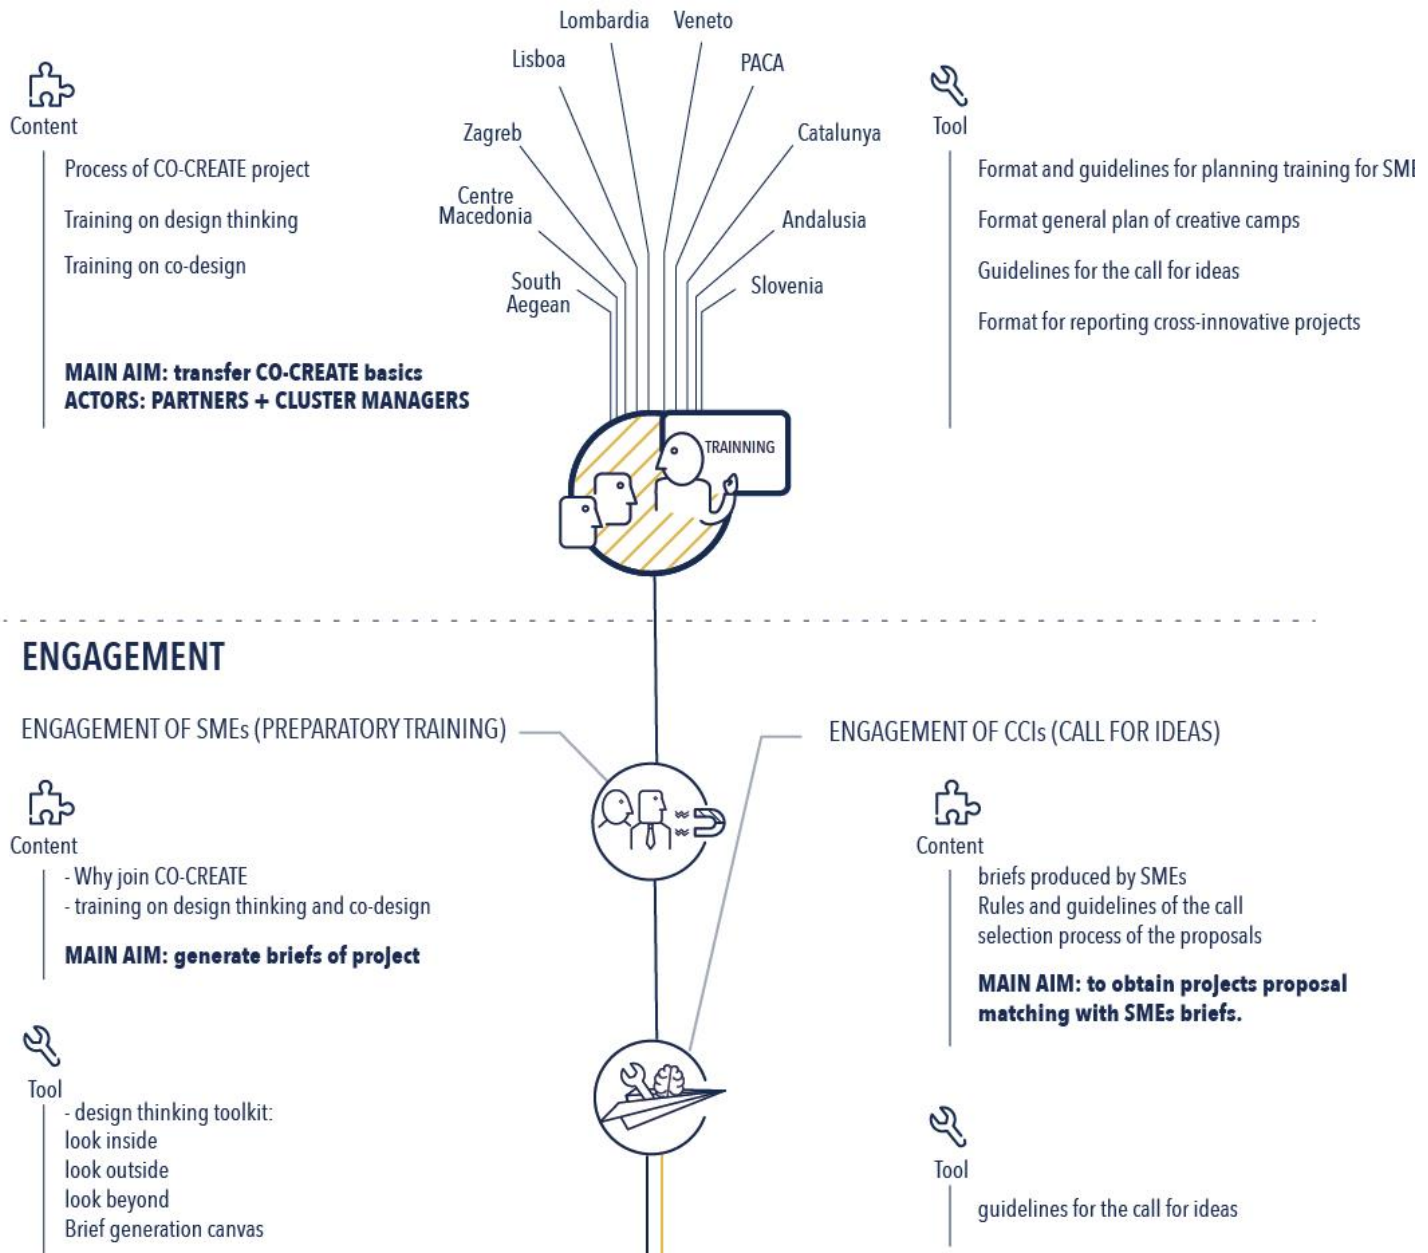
Lombardia Veneto
Lisboa
PACA
Zagreb
Catalunya
Centre Macedonia
Andalusia
South Aegean
Slovenia

Content

Process of CO-CREATE project

Training on design thinking

Training on co-design

MAIN AIM: transfer CO-CREATE basics
ACTORS: PARTNERS + CLUSTER MANAGERS

Tool

Format and guidelines for planning training for SM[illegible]

Format general plan of creative camps

Guidelines for the call for ideas

Format for reporting cross-innovative projects

TRAINNING

ENGAGEMENT

ENGAGEMENT OF SMEs (PREPARATORY TRAINING)

ENGAGEMENT OF CCIs (CALL FOR IDEAS)

Content

- Why join CO-CREATE
- training on design thinking and co-design

MAIN AIM: generate briefs of project

Tool

- design thinking toolkit:
look inside
look outside
look beyond
Brief generation canvas

Content

briefs produced by SMEs
Rules and guidelines of the call
selection process of the proposals

MAIN AIM: to obtain projects proposal matching with SMEs briefs.

Tool

guidelines for the call for ideas